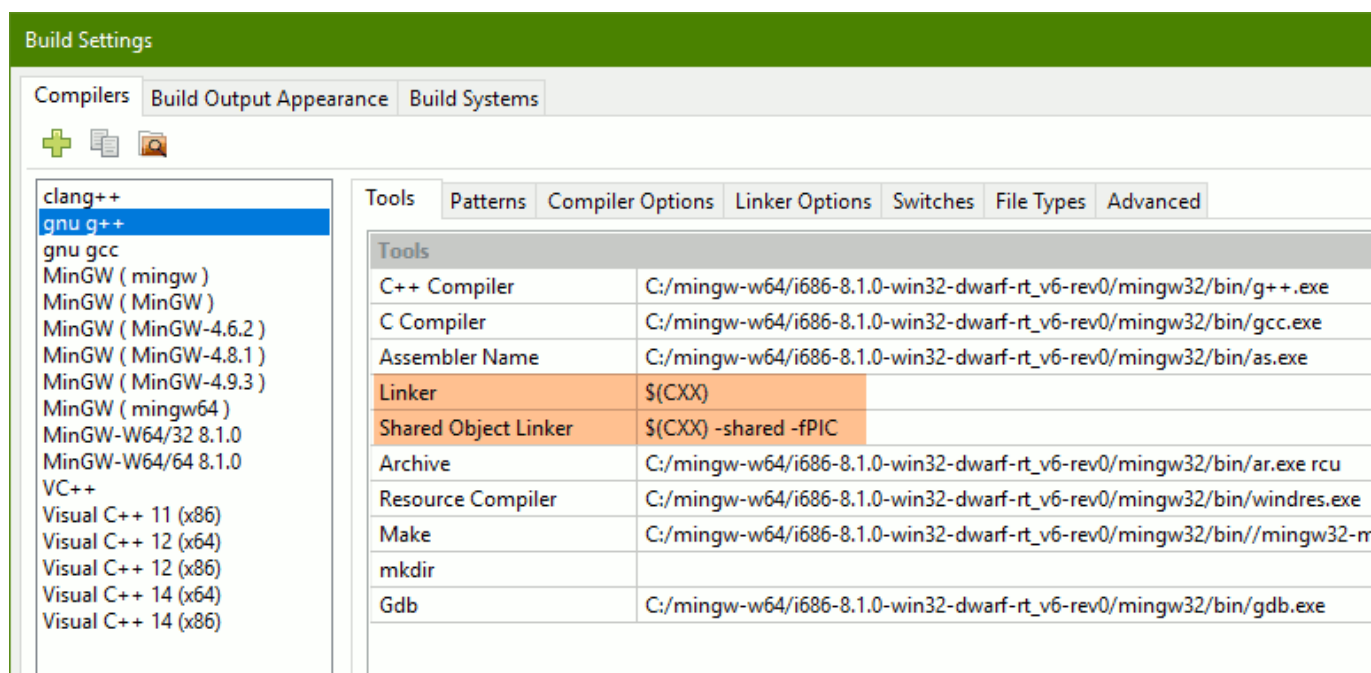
Build Settings

Compilers | Build Output Appearance | Build Systems

clang++
gnu g++
gnu gcc
MinGW ( mingw )
MinGW ( MinGW )
MinGW ( MinGW-4.6.2 )
MinGW ( MinGW-4.8.1 )
MinGW ( MinGW-4.9.3 )
MinGW ( mingw64 )
MinGW-W64/32 8.1.0
MinGW-W64/64 8.1.0
VC++
Visual C++ 11 (x86)
Visual C++ 12 (x64)
Visual C++ 12 (x86)
Visual C++ 14 (x64)
Visual C++ 14 (x86)

Tools | Patterns | Compiler Options | Linker Options | Switches | File Types | Advanced

| Tools | |
|---|---|
| C++ Compiler | C:/mingw-w64/i686-8.1.0-win32-dwarf-rt_v6-rev0/mingw32/bin/g++.exe |
| C Compiler | C:/mingw-w64/i686-8.1.0-win32-dwarf-rt_v6-rev0/mingw32/bin/gcc.exe |
| Assembler Name | C:/mingw-w64/i686-8.1.0-win32-dwarf-rt_v6-rev0/mingw32/bin/as.exe |
| Linker | $(CXX) |
| Shared Object Linker | $(CXX) -shared -fPIC |
| Archive | C:/mingw-w64/i686-8.1.0-win32-dwarf-rt_v6-rev0/mingw32/bin/ar.exe rcu |
| Resource Compiler | C:/mingw-w64/i686-8.1.0-win32-dwarf-rt_v6-rev0/mingw32/bin/windres.exe |
| Make | C:/mingw-w64/i686-8.1.0-win32-dwarf-rt_v6-rev0/mingw32/bin//mingw32-m |
| mkdir | |
| Gdb | C:/mingw-w64/i686-8.1.0-win32-dwarf-rt_v6-rev0/mingw32/bin/gdb.exe |